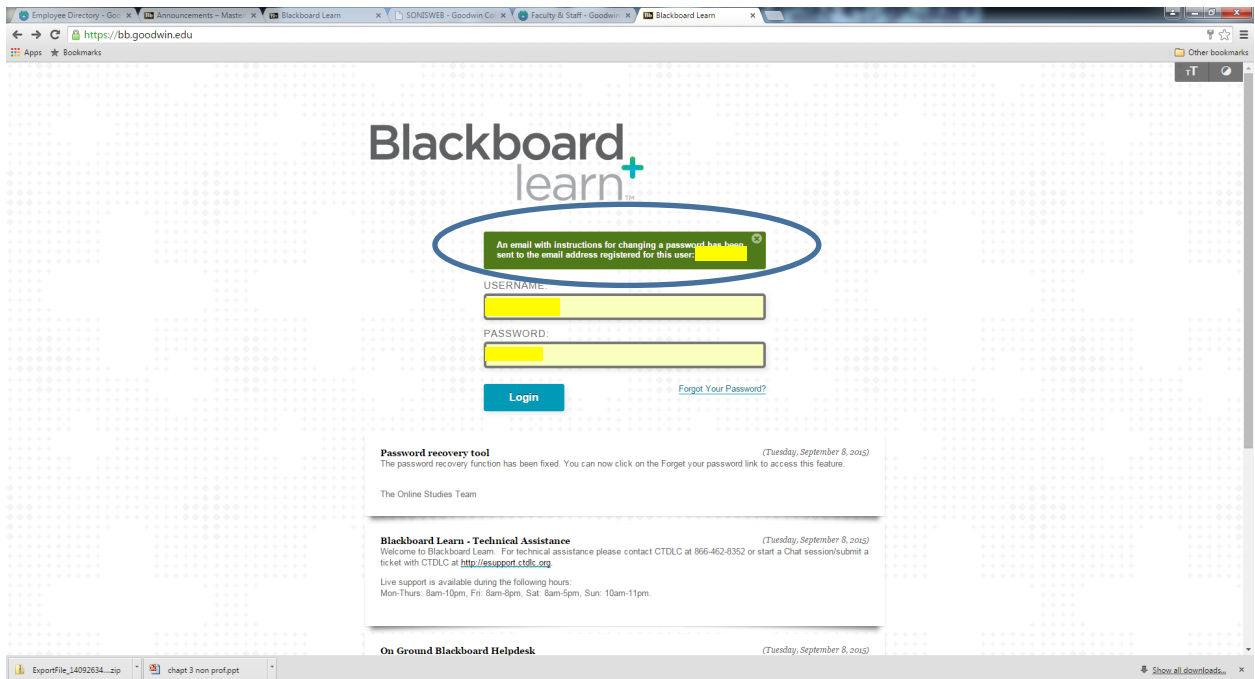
Employee Directory - Goo ×
Announcements – Master ×
Blackboard Learn ×
SONISWEB - Goodwin Co ×
Faculty & Staff - Goodwin ×
Blackboard Learn ×

https://bb.goodwin.edu

Apps
Bookmarks
Other bookmarks

TT

Blackboard learn TM

An email with instructions for changing a password has been sent to the email address registered for this user: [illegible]

USERNAME:

PASSWORD:

Login

Forgot Your Password?

Password recovery tool (Tuesday, September 8, 2015)
The password recovery function has been fixed. You can now click on the Forget your password link to access this feature.

The Online Studies Team

Blackboard Learn - Technical Assistance (Tuesday, September 8, 2015)
Welcome to Blackboard Learn. For technical assistance please contact CTDLC at 866-462-8352 or start a Chat session/submit a ticket with CTDLC at http://esupport.ctdlc.org

Live support is available during the following hours:
Mon-Thurs: 8am-10pm, Fri: 8am-8pm, Sat: 8am-5pm, Sun: 10am-11pm.

On Ground Blackboard Helpdesk (Tuesday, September 8, 2015)

ExportFile_14092634....zip
chapt 3 non prof.ppt
Show all downloads...